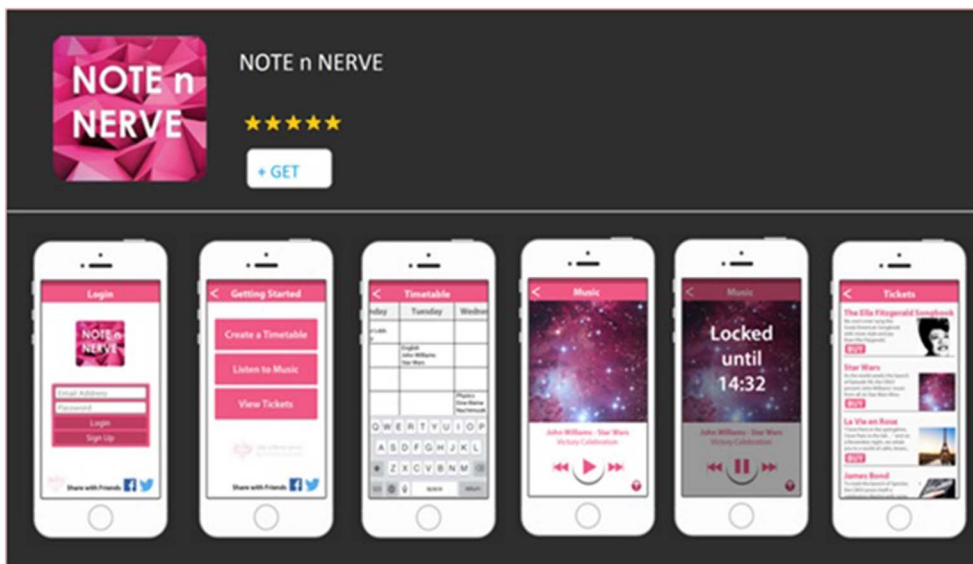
NOTE n NERVE

NOTE n NERVE

★★★★★

+ GET

Login

NOTE n NERVE

Email Address

Password

Login

Sign Up

Share with Friends

Getting Started

Create a Timetable

Listen to Music

View Tickets

Share with Friends

Timetable

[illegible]day | Tuesday | Wedn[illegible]

English
John Williams
Star Wars

Physics
Fine Mama
Nachtmusik

Q W E R T Y U I O P
A S D F G H J K L
Z X C V B N M
space return

Music

John Williams - Star Wars
Victory Celebration

Music

Locked until 14:32

John Williams - Star Wars
Victory Celebration

Tickets

The Ella Fitzgerald Songbook

BUY

Star Wars

BUY

La Vie en Rose

BUY

James Bond